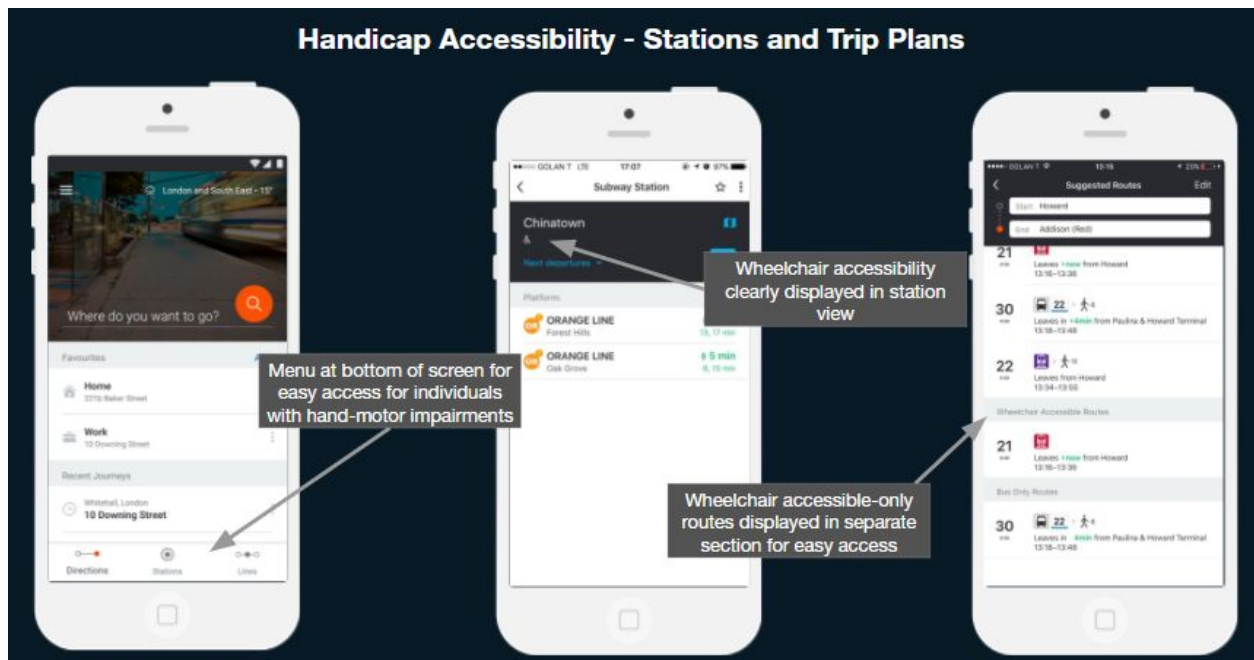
Handicap Accessibility - Stations and Trip Plans

London and South East - 15°

Where do you want to go?

Favourites

Home
221b Baker Street

Work
10 Downing Street

Recent Journeys

Whitehall, London
10 Downing Street

Directions Stations Lines

Menu at bottom of screen for easy access for individuals with hand-motor impairments

GOLAN T LTE 17:07 97%

Subway Station

Chinatown

Next departures

Platform

ORANGE LINE
Forest Hills
13, 17 min

ORANGE LINE
Oak Grove
5 min
8, 15 min

Wheelchair accessibility clearly displayed in station view

GOLAN T 13:15 20%

Suggested Routes Edit

Start Howard

End Addison (Red)

21 min
Leaves +now from Howard
13:16–13:36

30 min
22
Leaves in +4min from Paulina & Howard Terminal
13:18–13:48

22 min
Leaves from Howard
13:34–13:56

Wheelchair Accessible Routes

21 min
Leaves +now from Howard
13:16–13:36

Bus Only Routes

30 min
22
Leaves in 4min from Paulina & Howard Terminal
13:18–13:48

Wheelchair accessible-only routes displayed in separate section for easy access